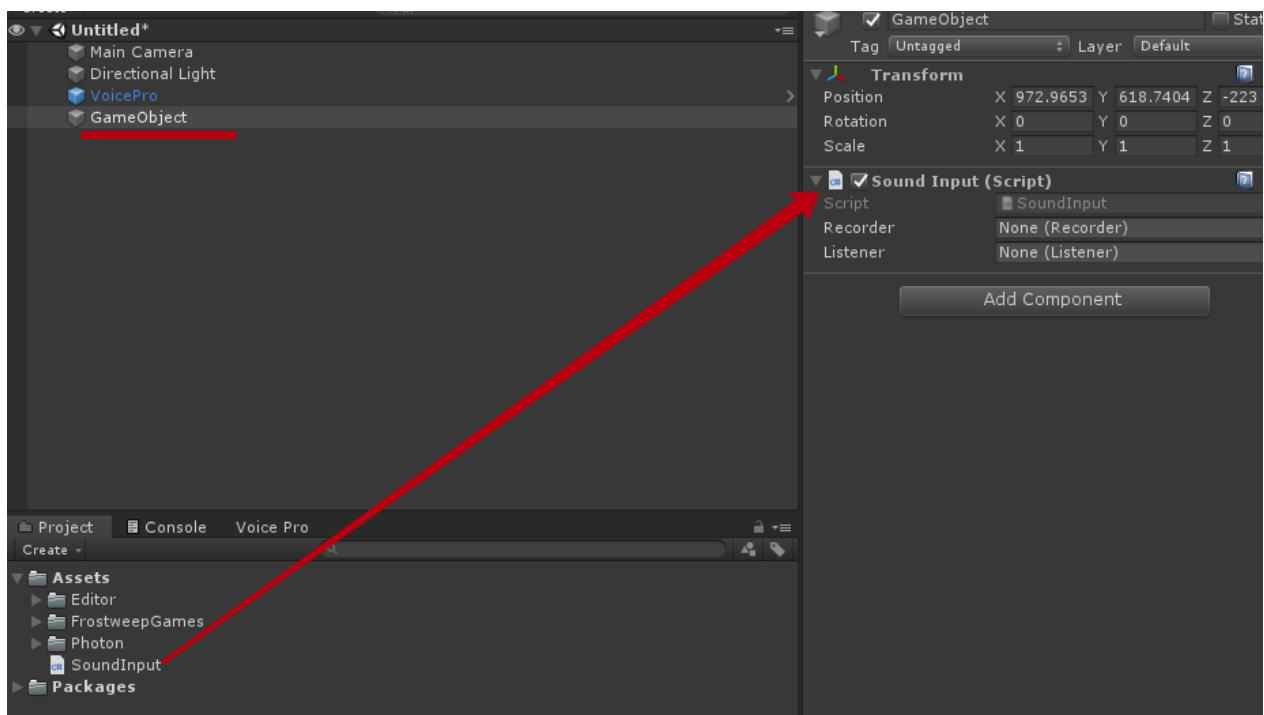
Untitled*
Main Camera
Directional Light
VoicePro
GameObject

Project Console Voice Pro
Create
Assets
Editor
FrostweepGames
Photon
SoundInput
Packages

GameObject
Stat
Tag Untagged
Layer Default
Transform
Position X 972.9653 Y 618.7404 Z -223
Rotation X 0 Y 0 Z 0
Scale X 1 Y 1 Z 1
Sound Input (Script)
Script SoundInput
Recorder None (Recorder)
Listener None (Listener)
Add Component